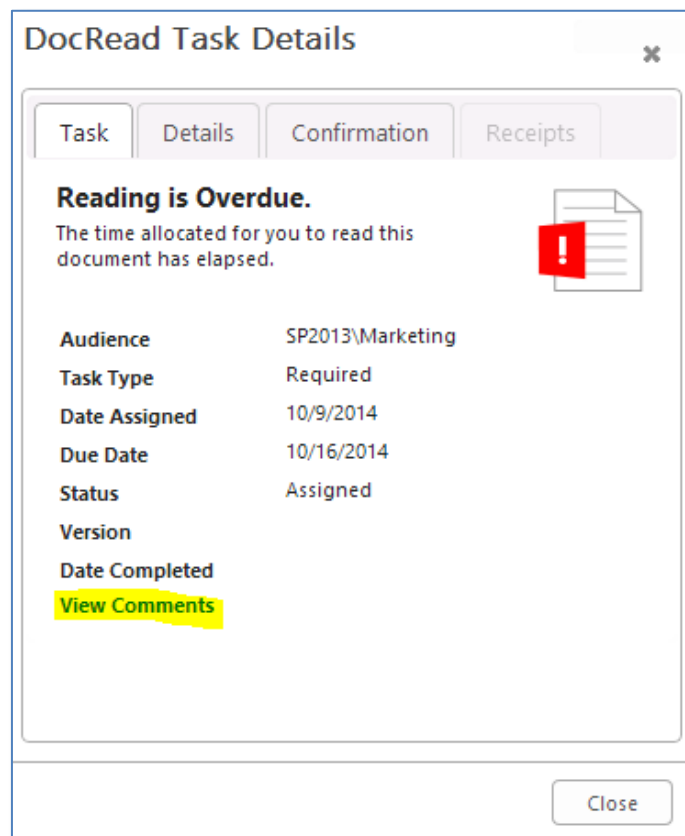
DocRead Task Details

×

Task | Details | Confirmation | Receipts

**Reading is Overdue.**
The time allocated for you to read this document has elapsed.

!

| | |
|---|---|
| Audience | SP2013\Marketing |
| Task Type | Required |
| Date Assigned | 10/9/2014 |
| Due Date | 10/16/2014 |
| Status | Assigned |
| Version | |
| Date Completed | |

View Comments

Close